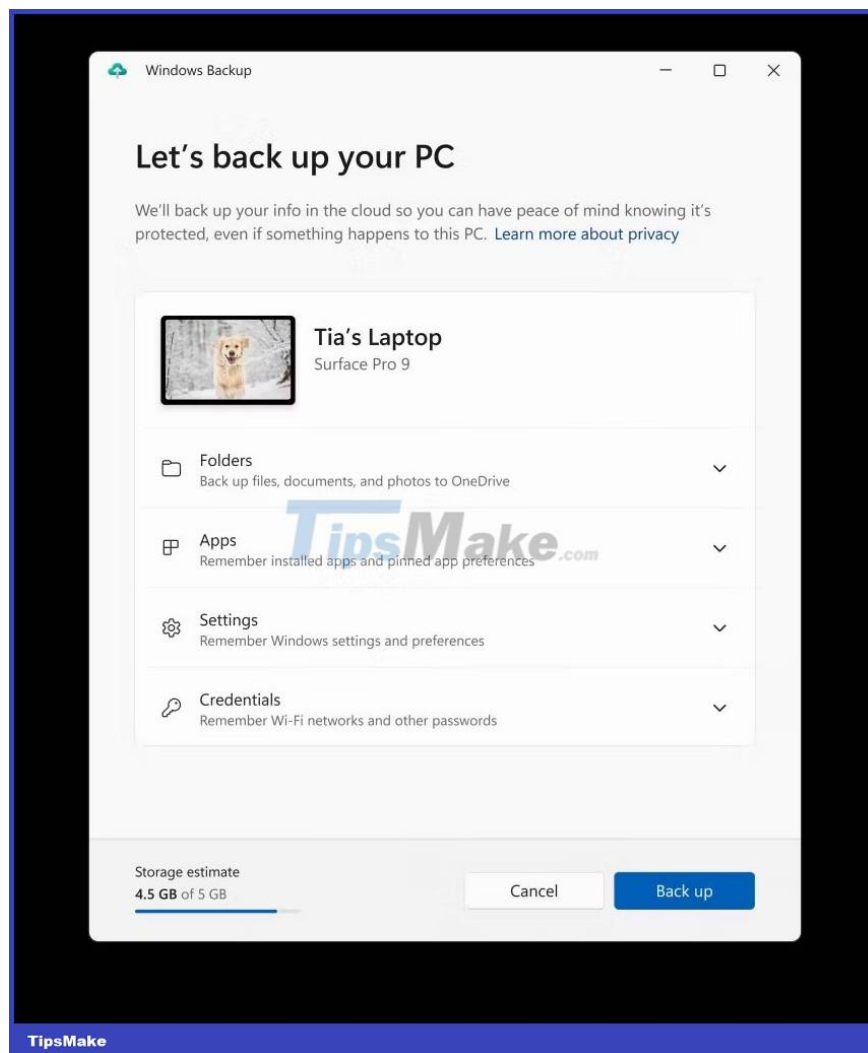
Windows Backup

Let's back up your PC

We'll back up your info in the cloud so you can have peace of mind knowing it's protected, even if something happens to this PC. Learn more about privacy

Tia's Laptop
Surface Pro 9

Folders
Back up files, documents, and photos to OneDrive

Apps
Remember installed apps and pinned app preferences

Settings
Remember Windows settings and preferences

Credentials
Remember Wi-Fi networks and other passwords

TipsMake.com

Storage estimate
4.5 GB of 5 GB

Cancel

Back up

TipsMake